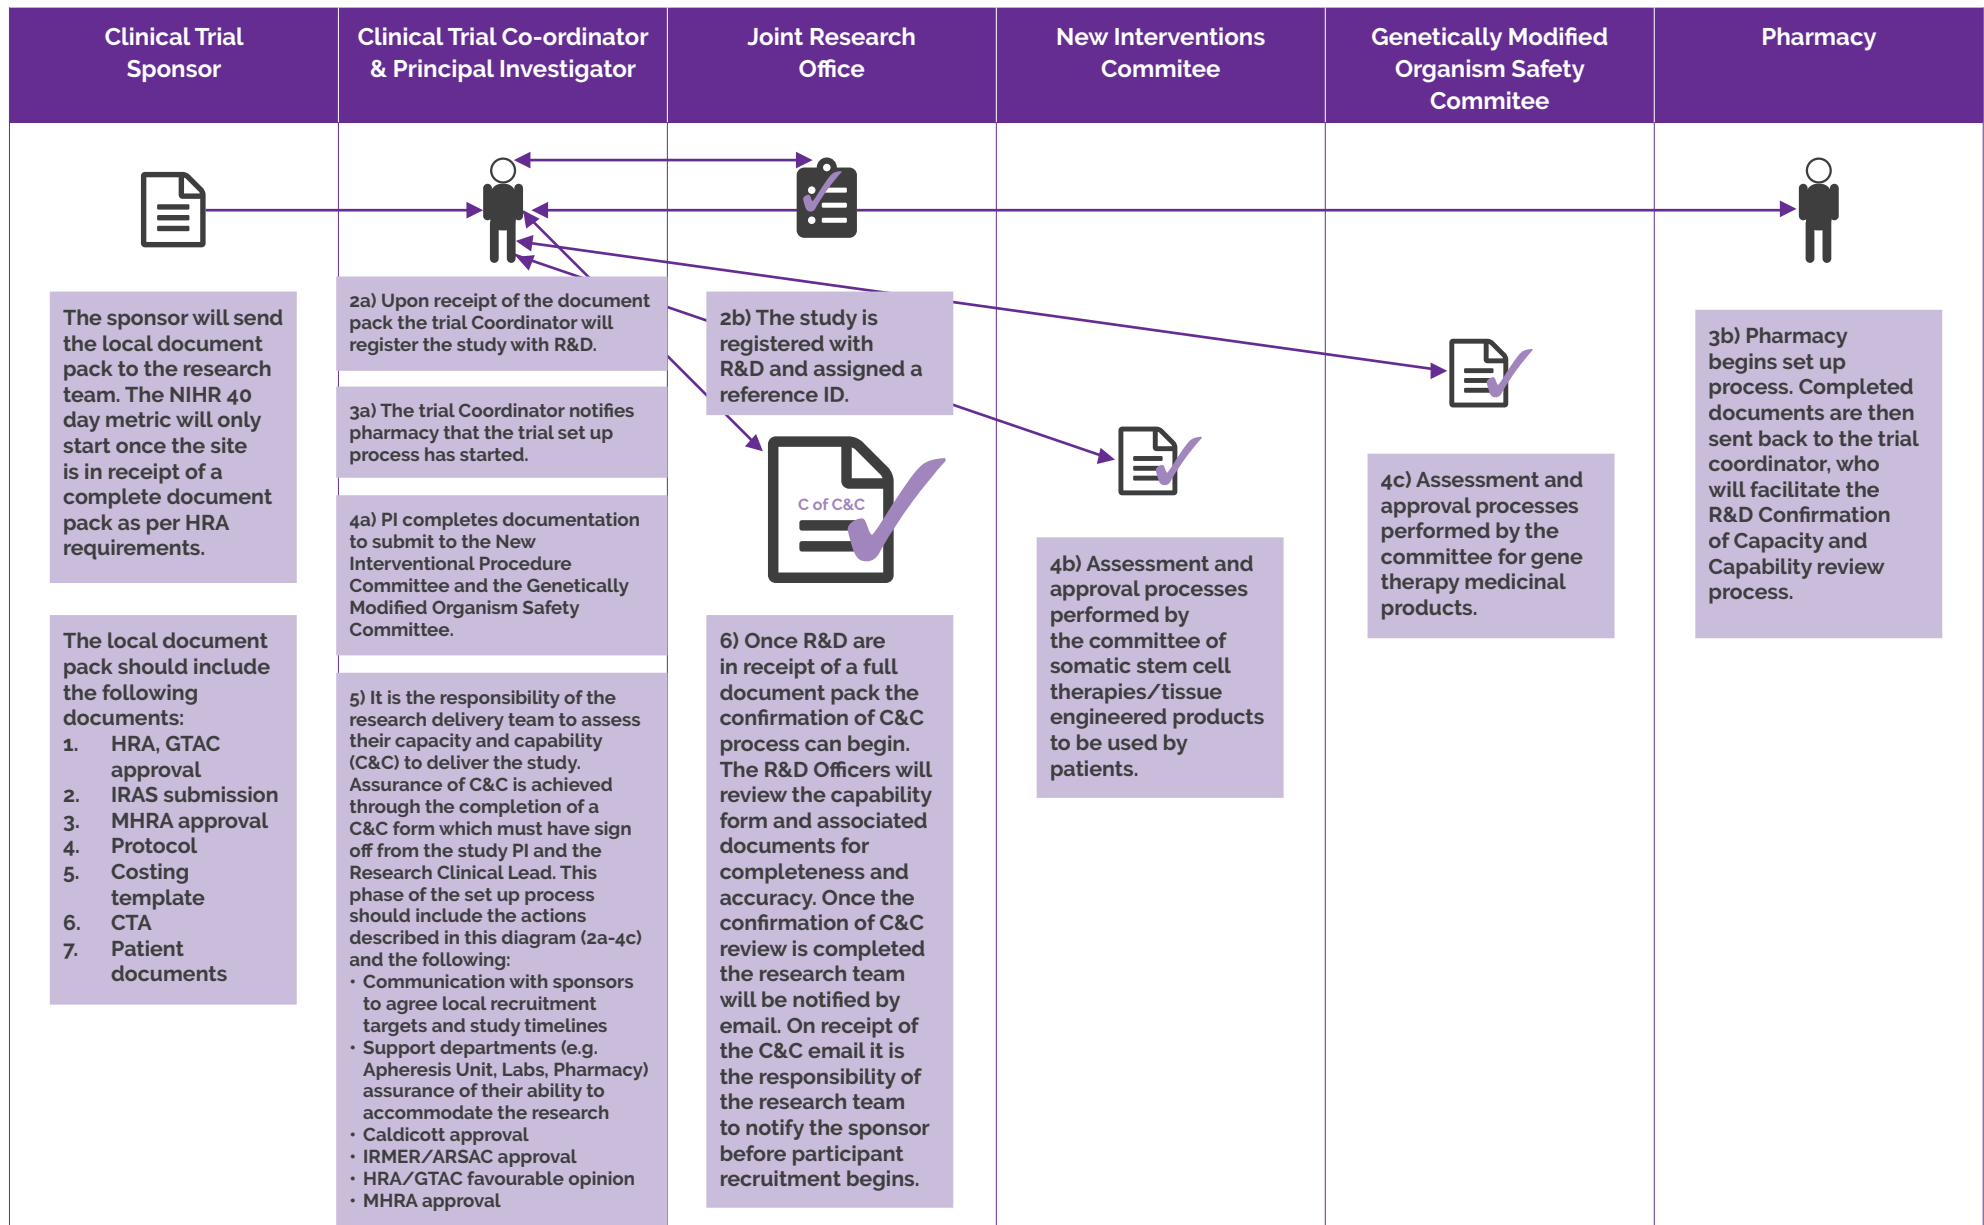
Clinical Trial Sponsor

Clinical Trial Co-ordinator & Principal Investigator

Joint Research Office

New Interventions Commitee

Genetically Modified Organism Safety Commitee

Pharmacy

The sponsor will send the local document pack to the research team. The NIHR 40 day metric will only start once the site is in receipt of a complete document pack as per HRA requirements.

The local document pack should include the following documents:
1. HRA, GTAC approval
2. IRAS submission
3. MHRA approval
4. Protocol
5. Costing template
6. CTA
7. Patient documents

2a) Upon receipt of the document pack the trial Coordinator will register the study with R&D.

3a) The trial Coordinator notifies pharmacy that the trial set up process has started.

4a) PI completes documentation to submit to the New Interventional Procedure Committee and the Genetically Modified Organism Safety Committee.

5) It is the responsibility of the research delivery team to assess their capacity and capability (C&C) to deliver the study. Assurance of C&C is achieved through the completion of a C&C form which must have sign off from the study PI and the Research Clinical Lead. This phase of the set up process should include the actions described in this diagram (2a-4c) and the following:
• Communication with sponsors to agree local recruitment targets and study timelines
• Support departments (e.g. Apheresis Unit, Labs, Pharmacy) assurance of their ability to accommodate the research
• Caldicott approval
• IRMER/ARSAC approval
• HRA/GTAC favourable opinion
• MHRA approval

2b) The study is registered with R&D and assigned a reference ID.

C of C&C

6) Once R&D are in receipt of a full document pack the confirmation of C&C process can begin. The R&D Officers will review the capability form and associated documents for completeness and accuracy. Once the confirmation of C&C review is completed the research team will be notified by email. On receipt of the C&C email it is the responsibility of the research team to notify the sponsor before participant recruitment begins.

4b) Assessment and approval processes performed by the committee of somatic stem cell therapies/tissue engineered products to be used by patients.

4c) Assessment and approval processes performed by the committee for gene therapy medicinal products.

3b) Pharmacy begins set up process. Completed documents are then sent back to the trial coordinator, who will facilitate the R&D Confirmation of Capacity and Capability review process.